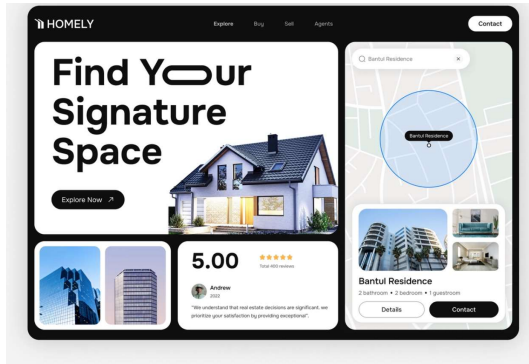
HOMELY

Explore Buy Sell Agents

Contact

Find Your Signature Space

Explore Now ↗

Bantul Residence

Bantul Residence

5.00

★★★★★
Total 460 reviews

Andrew
2022

"We understand that real estate decisions are significant. we prioritize your satisfaction by providing exceptional".

Bantul Residence

2 bathroom • 2 bedroom • 1 guestroom

Details

Contact